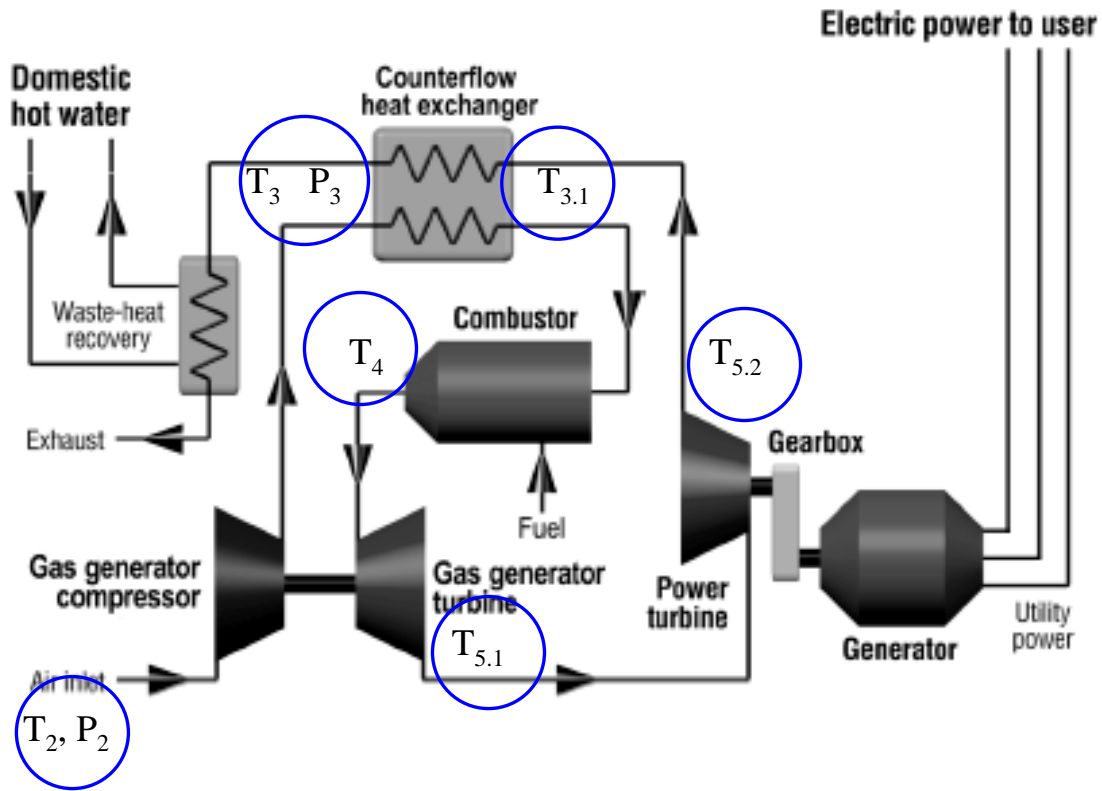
Electric power to user

Domestic hot water

Counterflow heat exchanger

$T_3$ $P_3$

$T_{3.1}$

Waste-heat recovery

Combustor

$T_4$

$T_{5.2}$

Exhaust

Gearbox

Fuel

Gas generator compressor

Gas generator turbine

Power turbine

Utility power

Generator

$T_{5.1}$

Air inlet

$T_2$, $P_2$